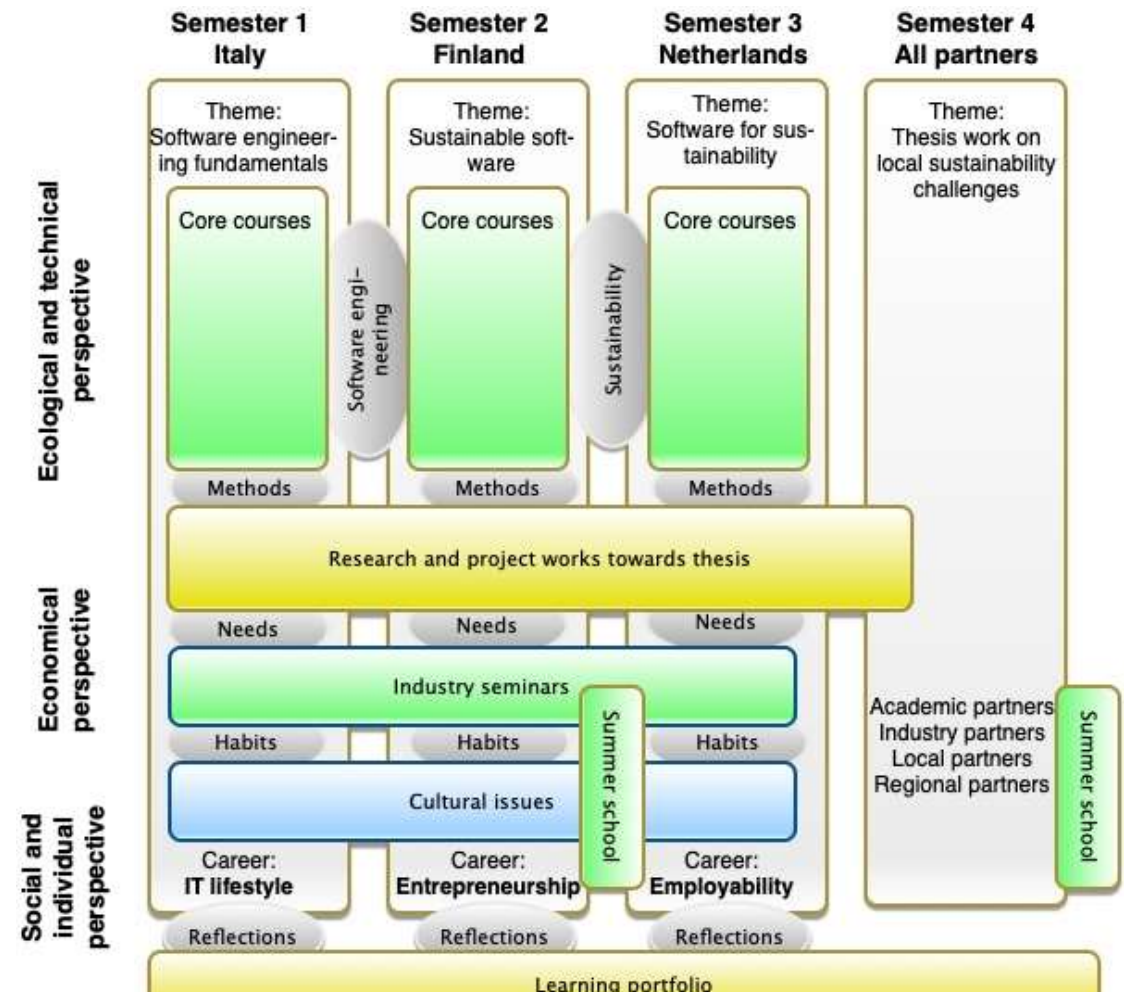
Semester 1
Italy

Semester 2
Finland

Semester 3
Netherlands

Semester 4
All partners

Ecological and technical perspective

Theme:
Software engineering fundamentals

Core courses

Software engineering

Theme:
Sustainable software

Core courses

Sustainability

Theme:
Software for sustainability

Core courses

Theme:
Thesis work on local sustainability challenges

Methods

Methods

Methods

Research and project works towards thesis

Economical perspective

Needs

Needs

Needs

Industry seminars

Summer school

Academic partners
Industry partners
Local partners
Regional partners

Summer school

Habits

Habits

Habits

Social and individual perspective

Cultural issues

Career:
IT lifestyle

Career:
Entrepreneurship

Career:
Employability

Reflections

Reflections

Reflections

Learning portfolio